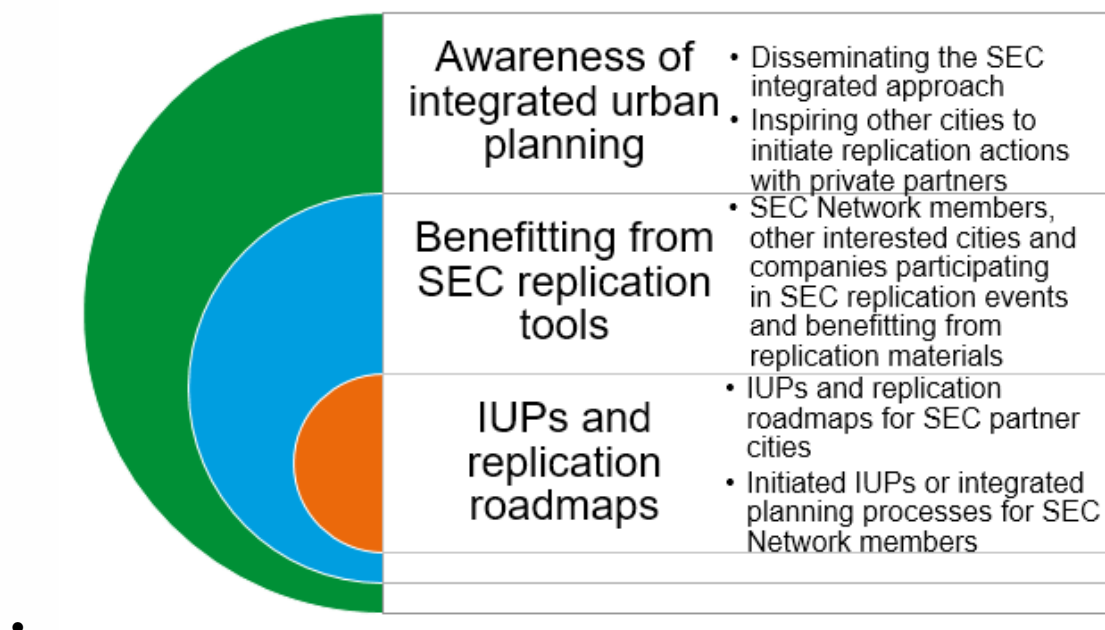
Awareness of integrated urban planning

- Disseminating the SEC integrated approach
- Inspiring other cities to initiate replication actions with private partners

Benefitting from SEC replication tools

- SEC Network members, other interested cities and companies participating in SEC replication events and benefitting from replication materials

IUPs and replication roadmaps

- IUPs and replication roadmaps for SEC partner cities
- Initiated IUPs or integrated planning processes for SEC Network members